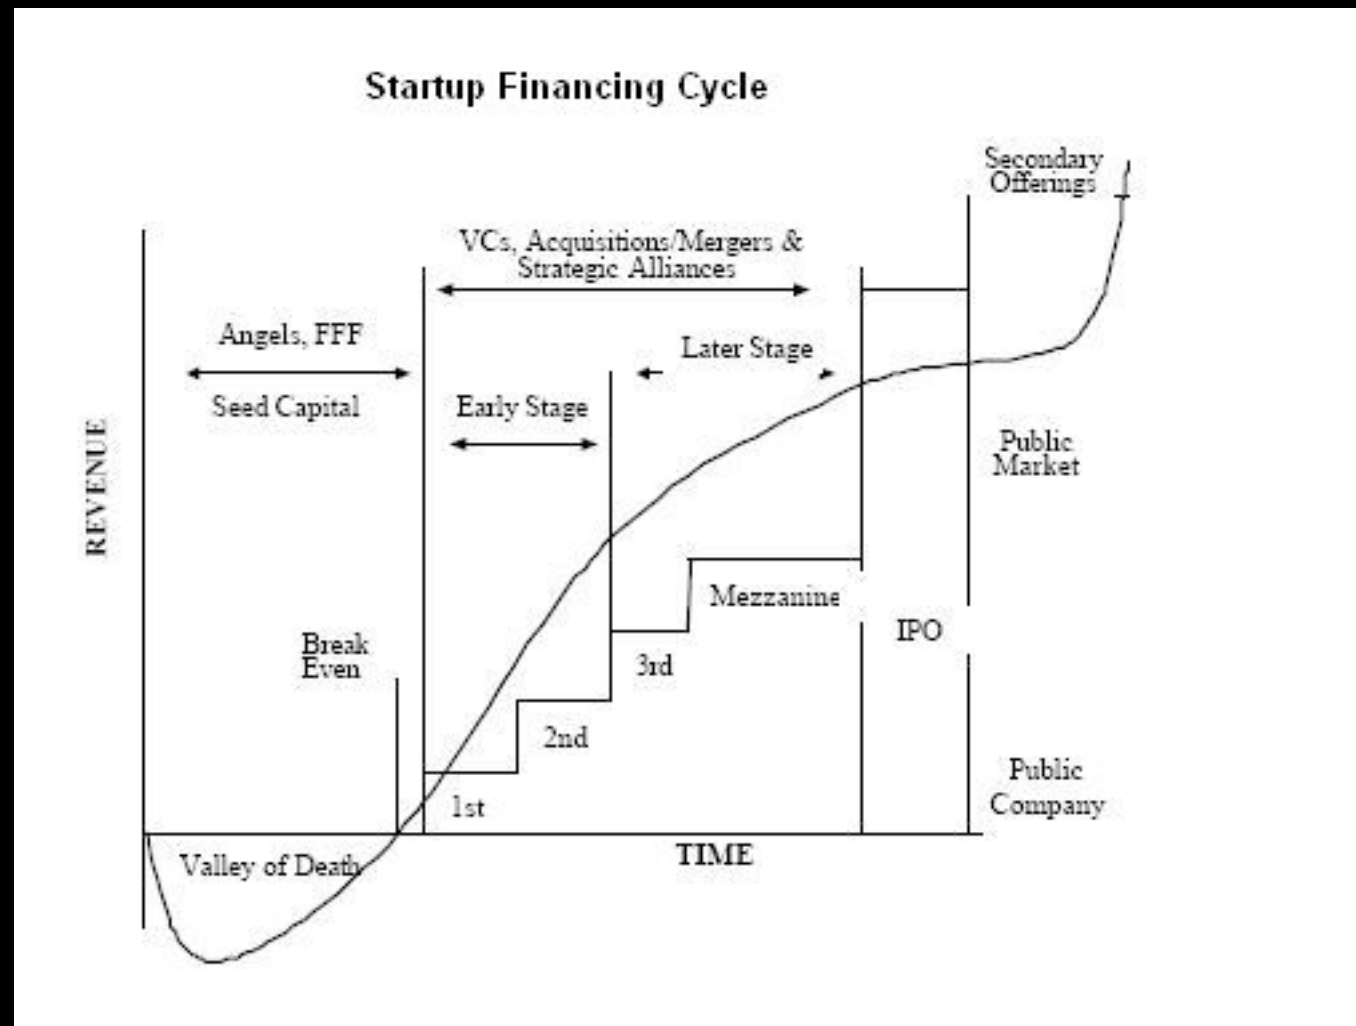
Startup Financing Cycle

Secondary Offerings

VCs, Acquisitions/Mergers & Strategic Alliances

Angels, FFF

Seed Capital

Later Stage

Early Stage

REVENUE

Public Market

Mezzanine

IPO

Break Even

3rd

2nd

1st

Public Company

Valley of Death

TIME